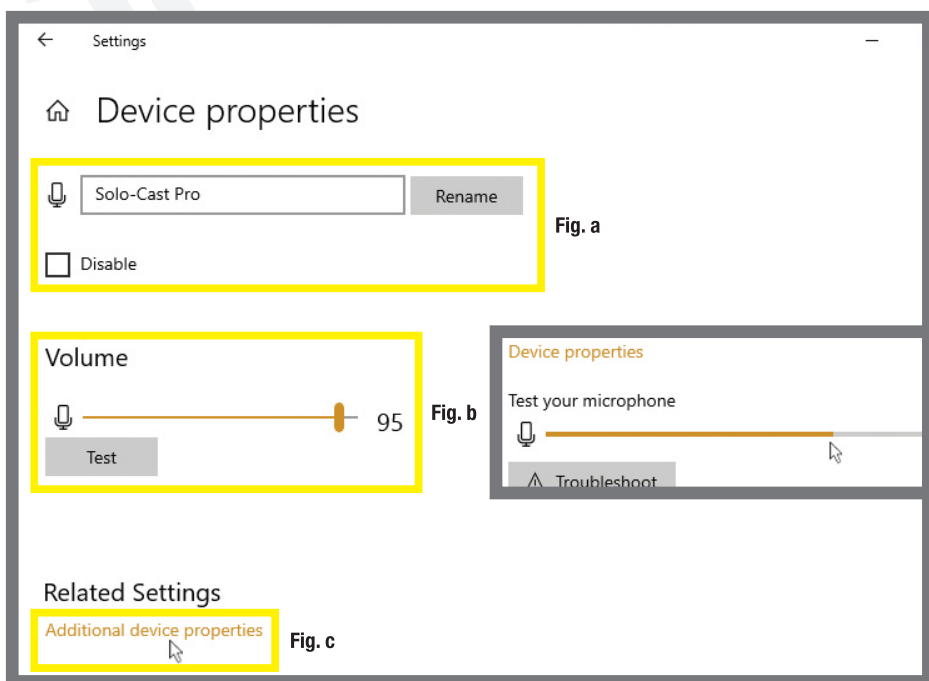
Settings

Device properties

Solo-Cast Pro

Rename

Disable

Fig. a

Volume

95

Test

Fig. b

Device properties

Test your microphone

Troubleshoot

Related Settings

Additional device properties

Fig. c